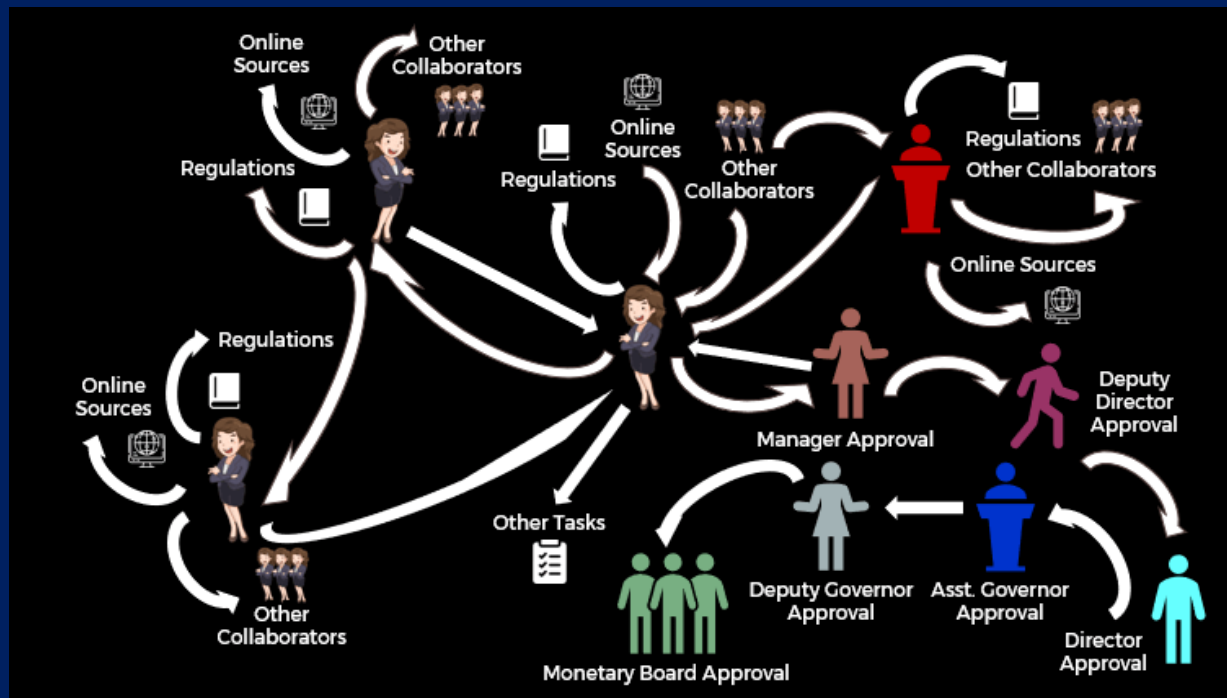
Online Sources

Other Collaborators

Regulations

Online Sources

Regulations

Other Collaborators

Regulations

Other Collaborators

Online Sources

Regulations

Online Sources

Other Collaborators

Manager Approval

Deputy Director Approval

Other Tasks

Deputy Governor Approval

Asst. Governor Approval

Director Approval

Monetary Board Approval